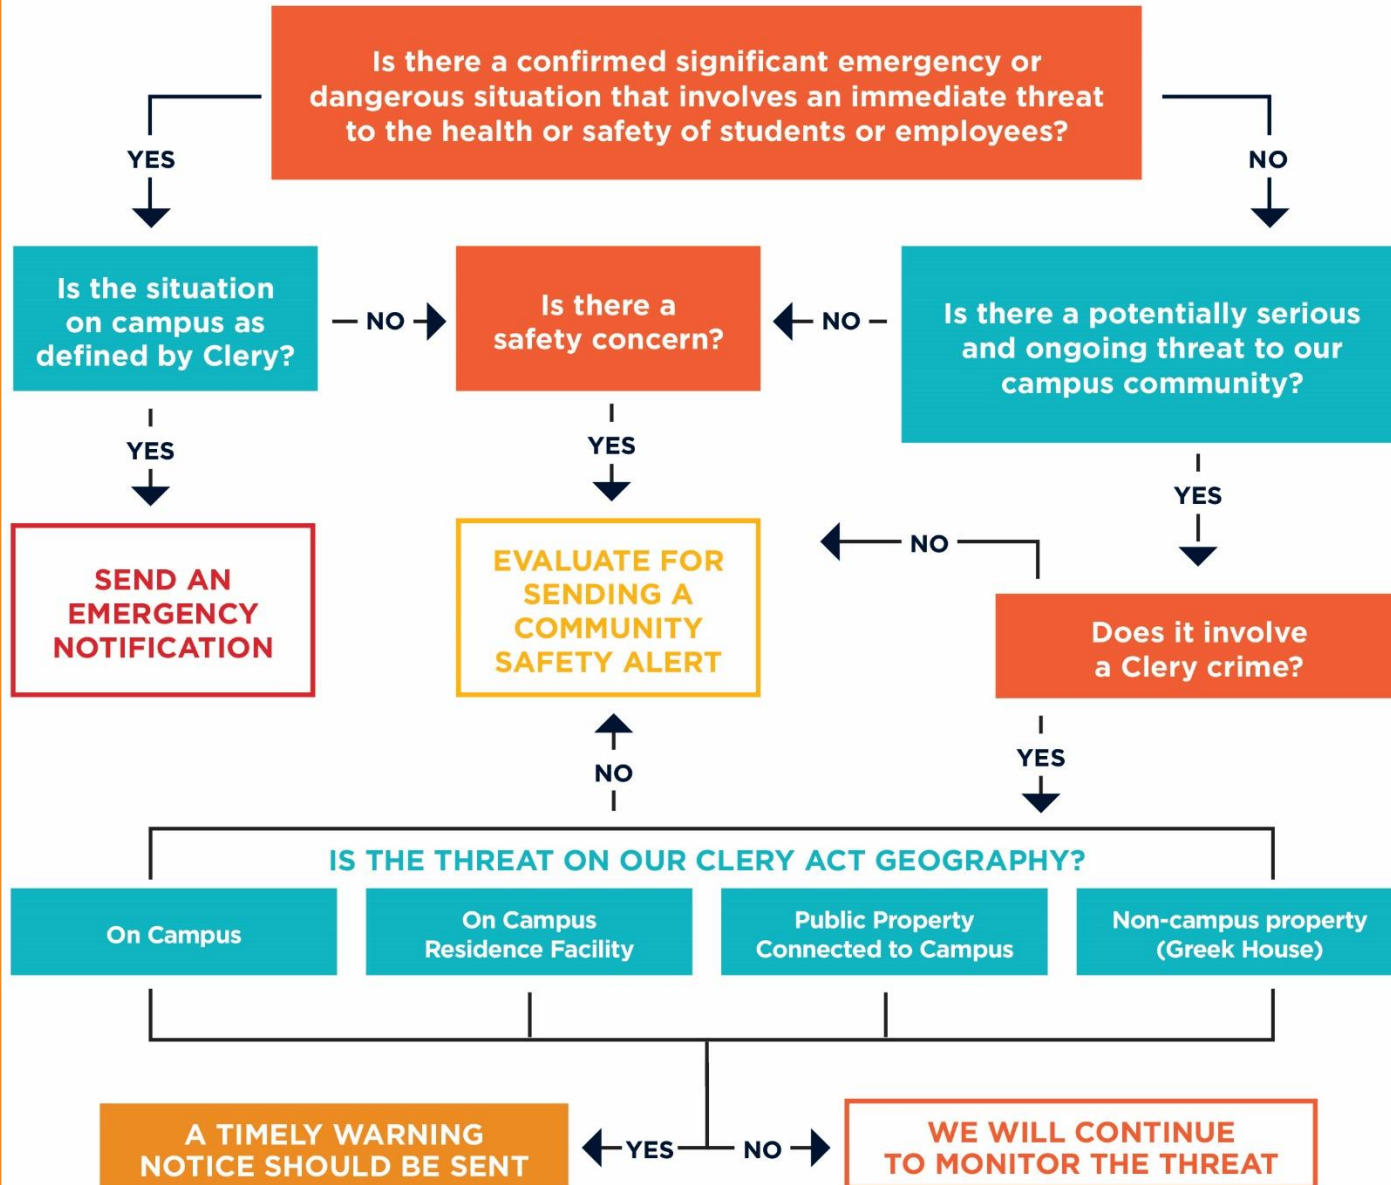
Is there a confirmed significant emergency or dangerous situation that involves an immediate threat to the health or safety of students or employees?

YES

NO

Is the situation on campus as defined by Clery?

NO

Is there a safety concern?

NO

Is there a potentially serious and ongoing threat to our campus community?

YES

YES

YES

SEND AN EMERGENCY NOTIFICATION

EVALUATE FOR SENDING A COMMUNITY SAFETY ALERT

NO

Does it involve a Clery crime?

NO

YES

IS THE THREAT ON OUR CLERY ACT GEOGRAPHY?

| On Campus | On Campus Residence Facility | Public Property Connected to Campus | Non-campus property (Greek House) |
|---|---|---|---|

A TIMELY WARNING NOTICE SHOULD BE SENT

YES

NO

WE WILL CONTINUE TO MONITOR THE THREAT